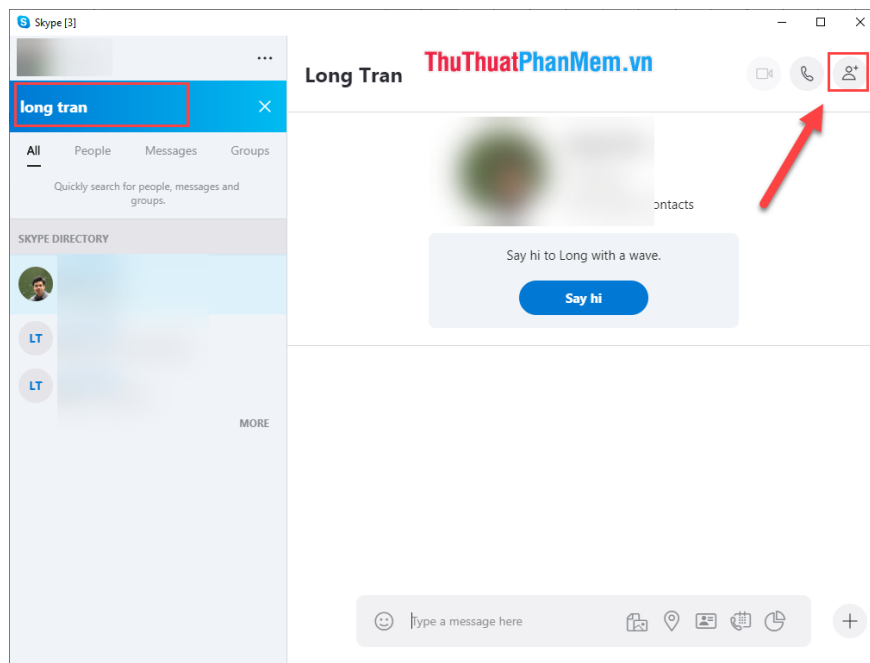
Skype [3]

...

long tran

All People Messages Groups

Quickly search for people, messages and groups.

SKYPE DIRECTORY

LT

LT

MORE

Long Tran

ThuThuatPhanMem.vn

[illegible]ontacts

Say hi to Long with a wave.

Say hi

Type a message here